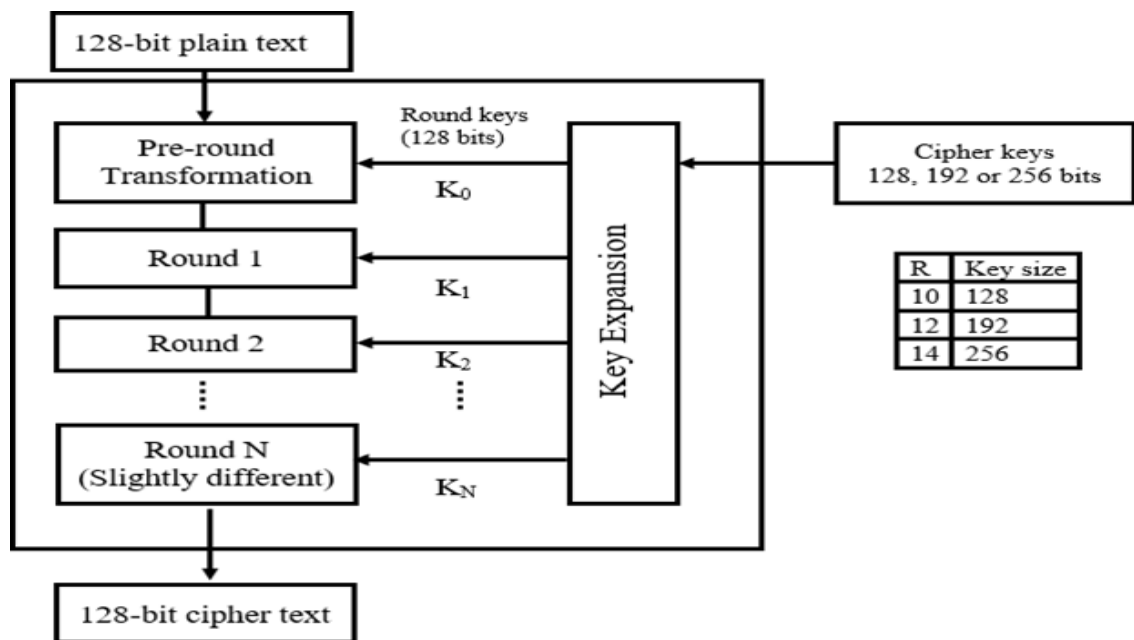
128-bit plain text

Round keys (128 bits)

Pre-round Transformation

$K_0$

Cipher keys 128, 192 or 256 bits

Round 1

$K_1$

Key Expansion

| R | Key size |
|---|---|
| 10 | 128 |
| 12 | 192 |
| 14 | 256 |

Round 2

$K_2$

⋮

⋮

Round N (Slightly different)

$K_N$

128-bit cipher text